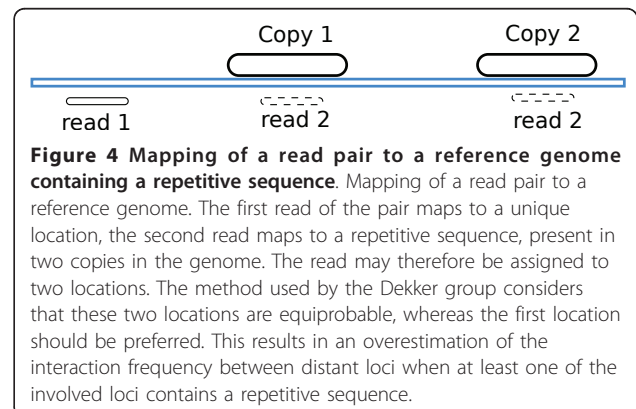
Copy 1

Copy 2

read 1

read 2

read 2

**Figure 4 Mapping of a read pair to a reference genome containing a repetitive sequence**. Mapping of a read pair to a reference genome. The first read of the pair maps to a unique location, the second read maps to a repetitive sequence, present in two copies in the genome. The read may therefore be assigned to two locations. The method used by the Dekker group considers that these two locations are equiprobable, whereas the first location should be preferred. This results in an overestimation of the interaction frequency between distant loci when at least one of the involved loci contains a repetitive sequence.